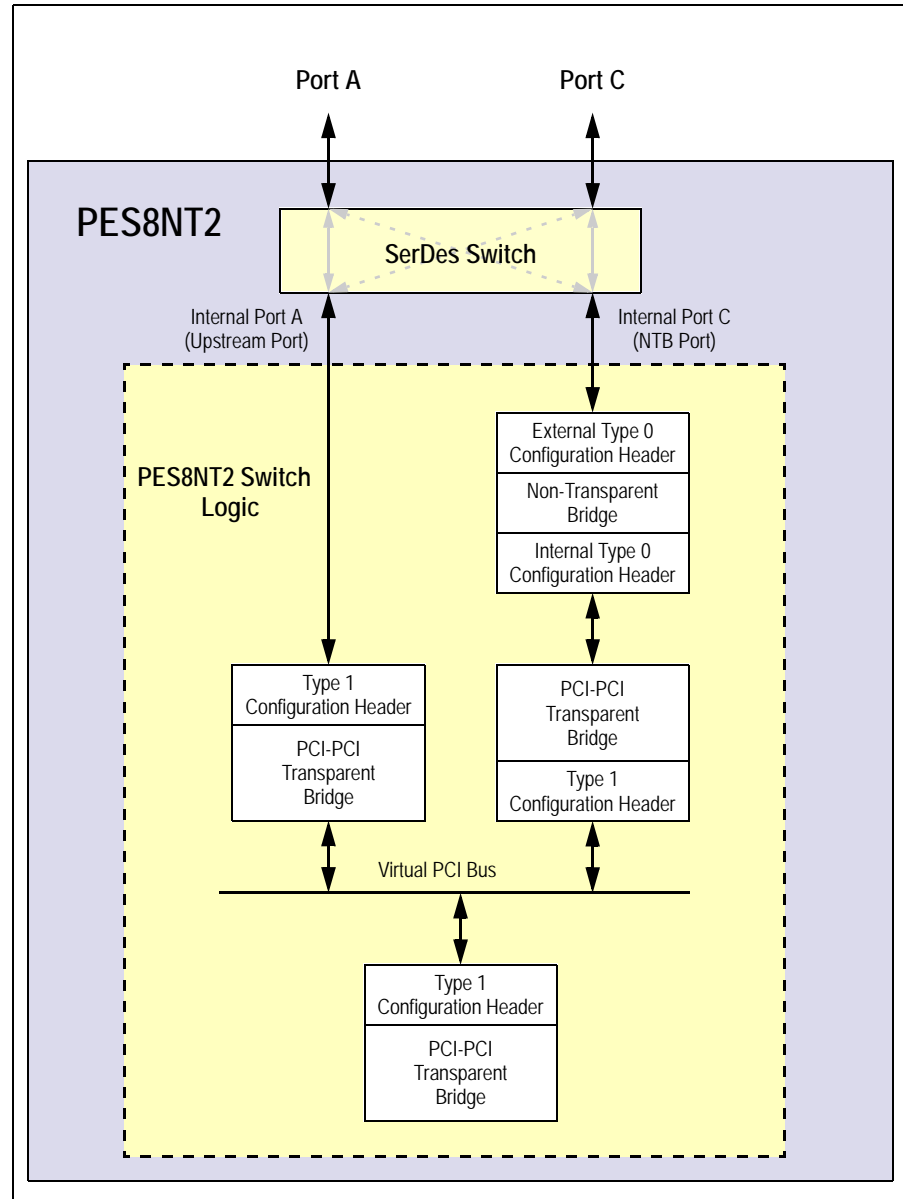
Port A

Port C

PES8NT2

SerDes Switch

Internal Port A (Upstream Port)

Internal Port C (NTB Port)

PES8NT2 Switch Logic

External Type 0 Configuration Header

Non-Transparent Bridge

Internal Type 0 Configuration Header

Type 1 Configuration Header

PCI-PCI Transparent Bridge

PCI-PCI Transparent Bridge

Type 1 Configuration Header

Virtual PCI Bus

Type 1 Configuration Header

PCI-PCI Transparent Bridge